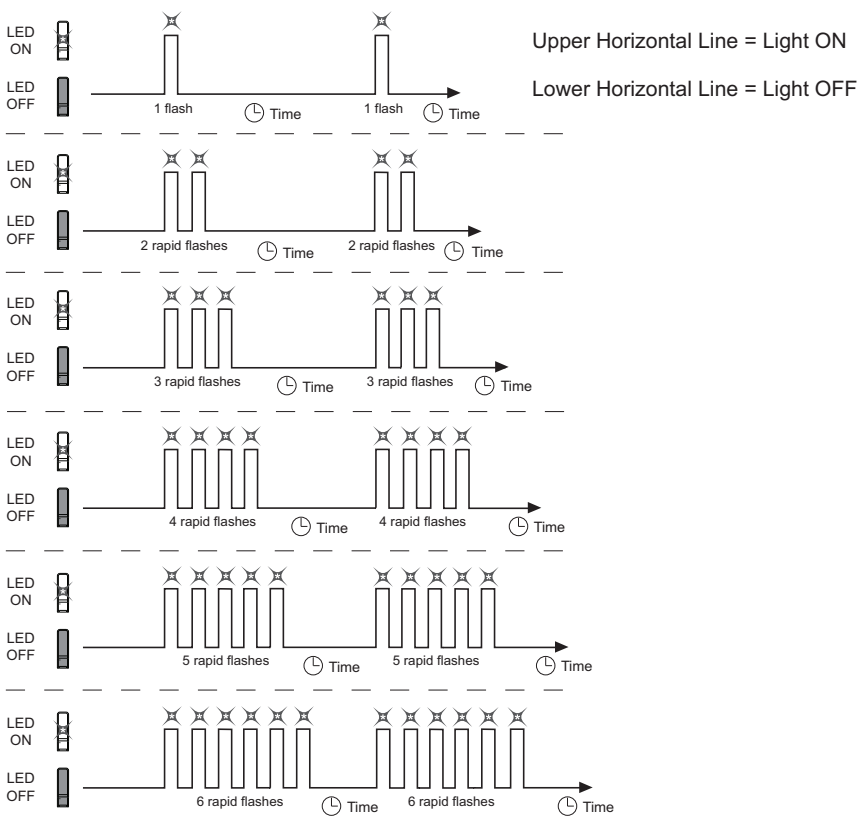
LED ON

LED OFF

1 flash

Time

1 flash

Time

Upper Horizontal Line = Light ON

Lower Horizontal Line = Light OFF

LED ON

LED OFF

2 rapid flashes

Time

2 rapid flashes

Time

LED ON

LED OFF

3 rapid flashes

Time

3 rapid flashes

Time

LED ON

LED OFF

4 rapid flashes

Time

4 rapid flashes

Time

LED ON

LED OFF

5 rapid flashes

Time

5 rapid flashes

Time

LED ON

LED OFF

6 rapid flashes

Time

6 rapid flashes

Time